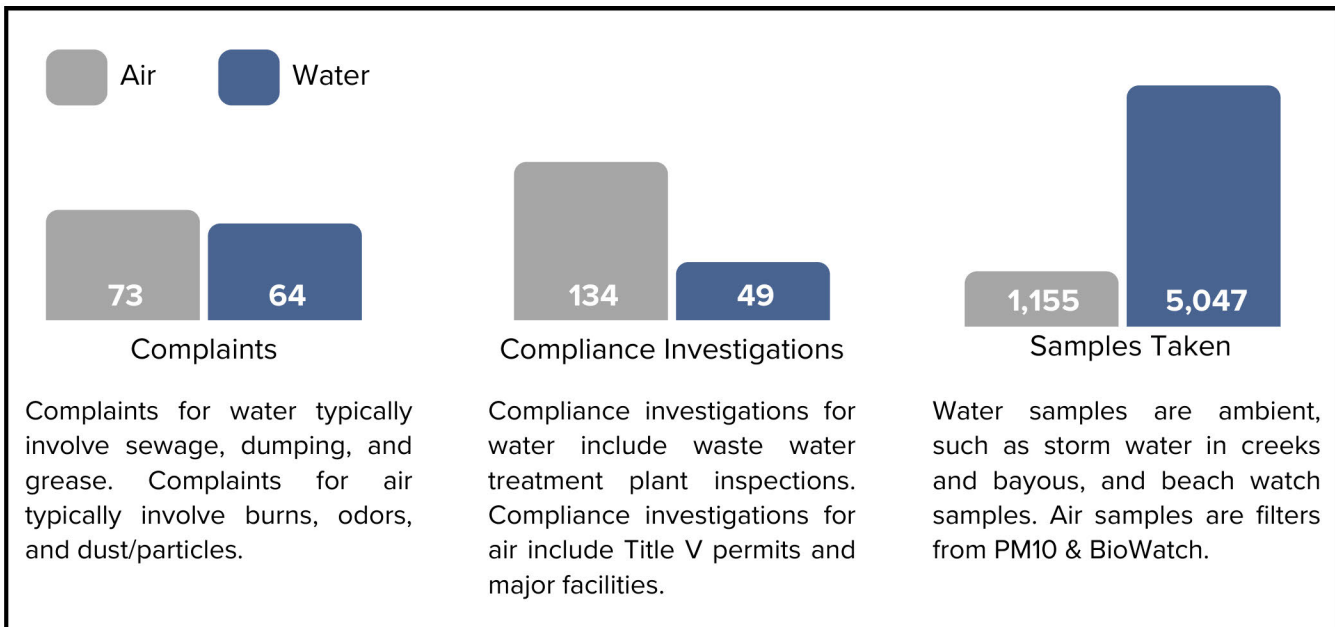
Air Water

73 64
Complaints

Complaints for water typically involve sewage, dumping, and grease. Complaints for air typically involve burns, odors, and dust/particles.

134 49
Compliance Investigations

Compliance investigations for water include waste water treatment plant inspections. Compliance investigations for air include Title V permits and major facilities.

1,155 5,047
Samples Taken

Water samples are ambient, such as storm water in creeks and bayous, and beach watch samples. Air samples are filters from PM10 & BioWatch.